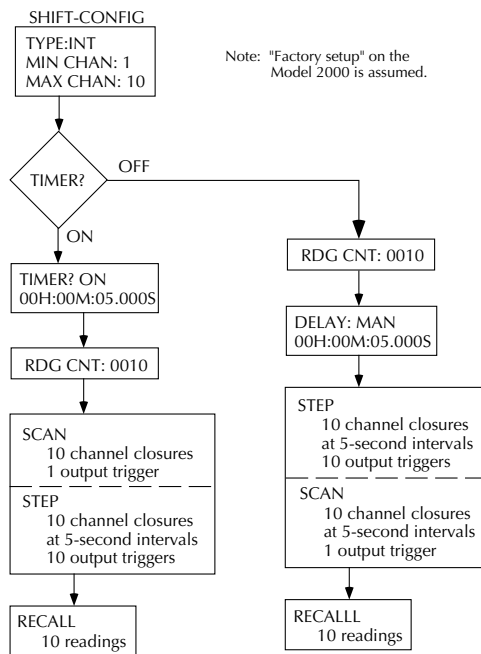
SHIFT-CONFIG

TYPE:INT
MIN CHAN: 1
MAX CHAN: 10

Note: "Factory setup" on the Model 2000 is assumed.

TIMER?

OFF

ON

TIMER? ON
00H:00M:05.000S

RDG CNT: 0010

SCAN
10 channel closures
1 output trigger

STEP
10 channel closures
at 5-second intervals
10 output triggers

RECALL
10 readings

RDG CNT: 0010

DELAY: MAN
00H:00M:05.000S

STEP
10 channel closures
at 5-second intervals
10 output triggers

SCAN
10 channel closures
at 5-second intervals
1 output trigger

RECALLL
10 readings